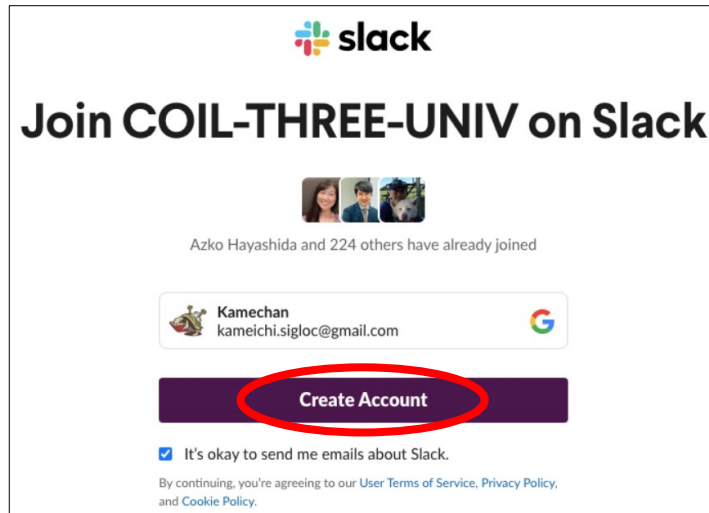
slack

Join COIL-THREE-UNIV on Slack

Azko Hayashida and 224 others have already joined

Kamechan
kameichi.sigloc@gmail.com

G

Create Account

It's okay to send me emails about Slack.

By continuing, you're agreeing to our User Terms of Service, Privacy Policy, and Cookie Policy.